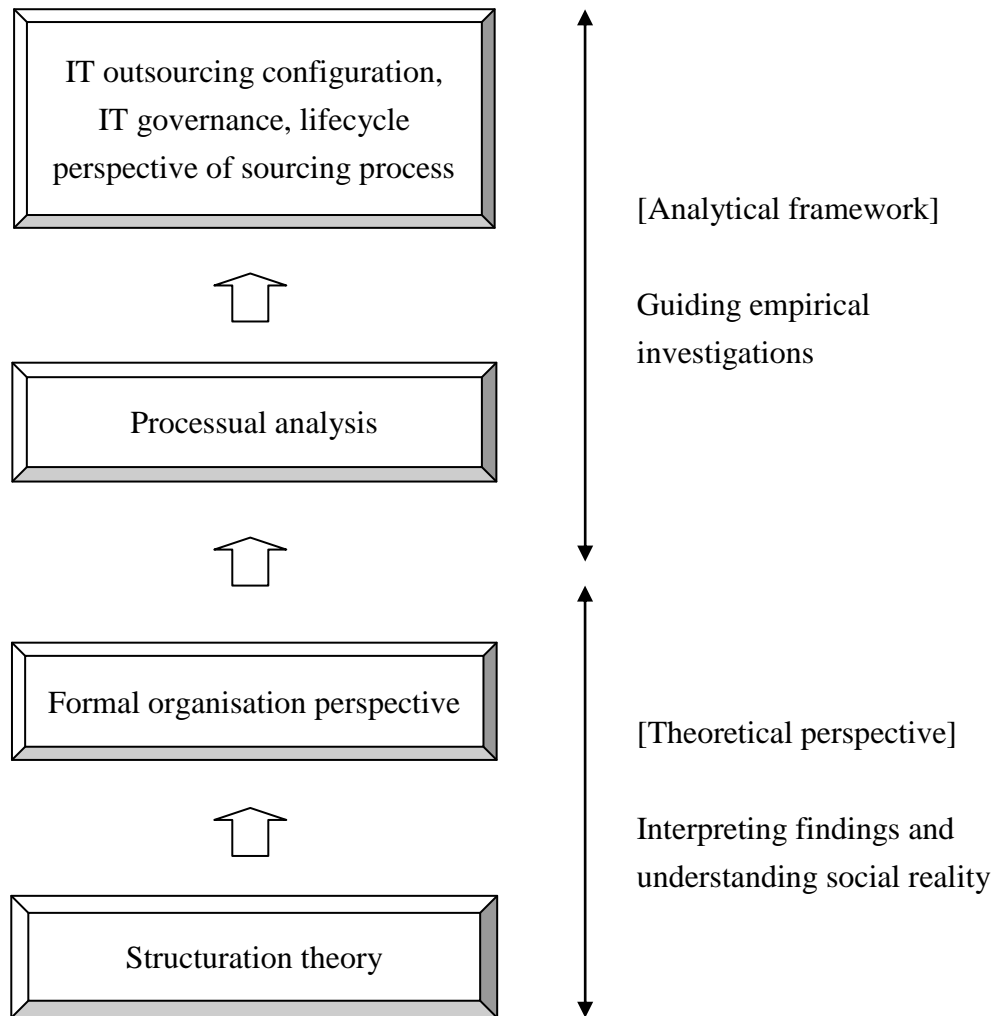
IT outsourcing configuration, IT governance, lifecycle perspective of sourcing process

[Analytical framework]

Guiding empirical investigations

Processual analysis

Formal organisation perspective

[Theoretical perspective]

Interpreting findings and understanding social reality

Structuration theory